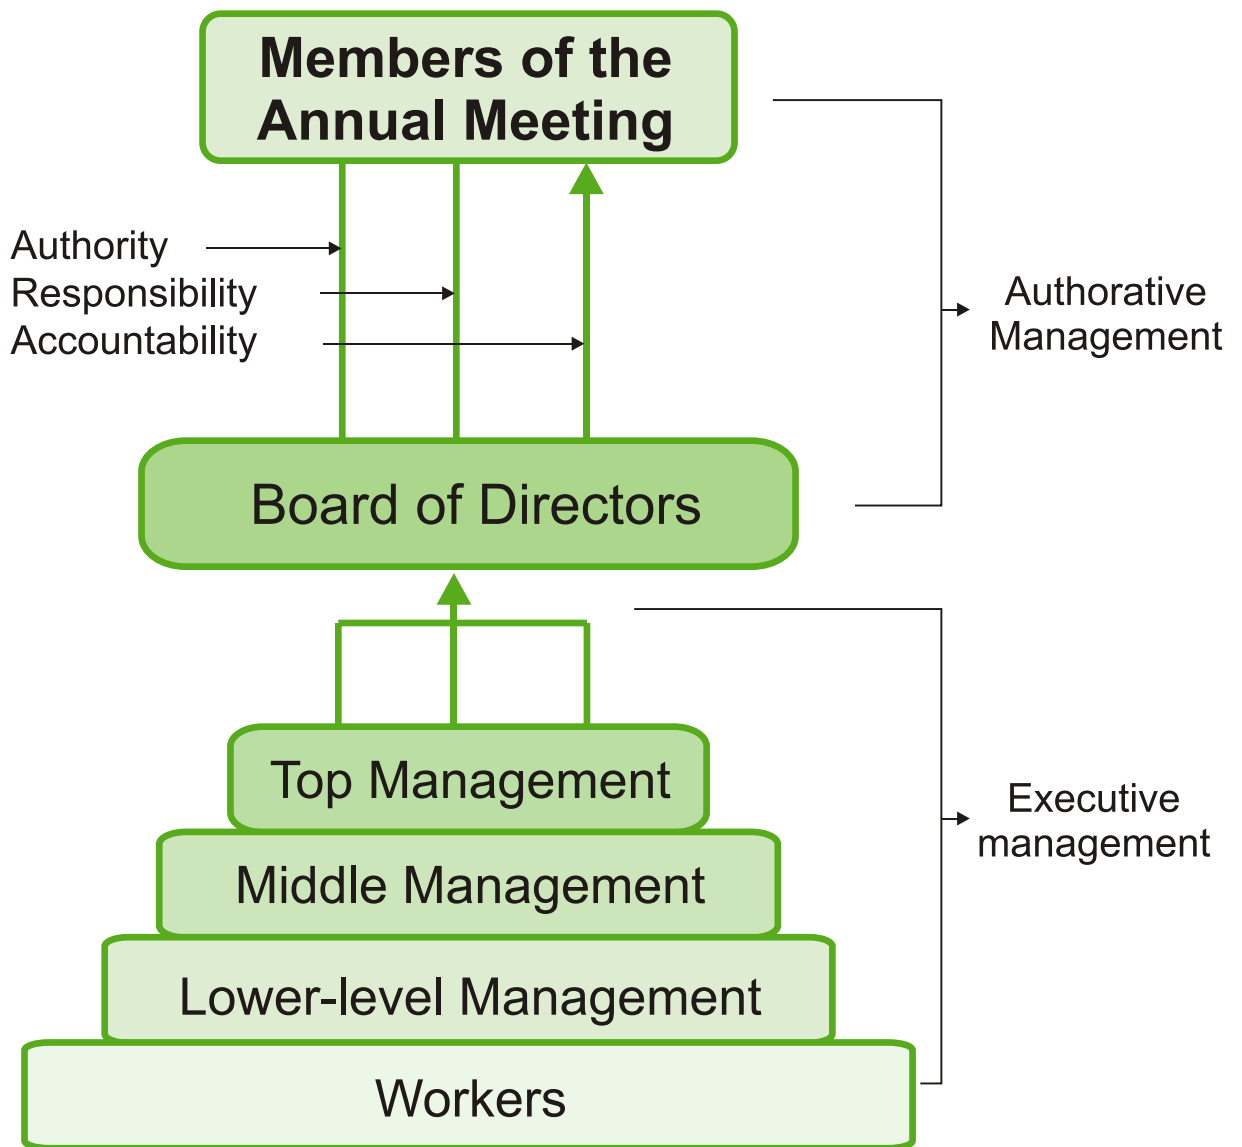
Members of the Annual Meeting

Authority
Responsibility
Accountability

Authorative Management

Board of Directors

Executive management

Top Management

Middle Management

Lower-level Management

Workers